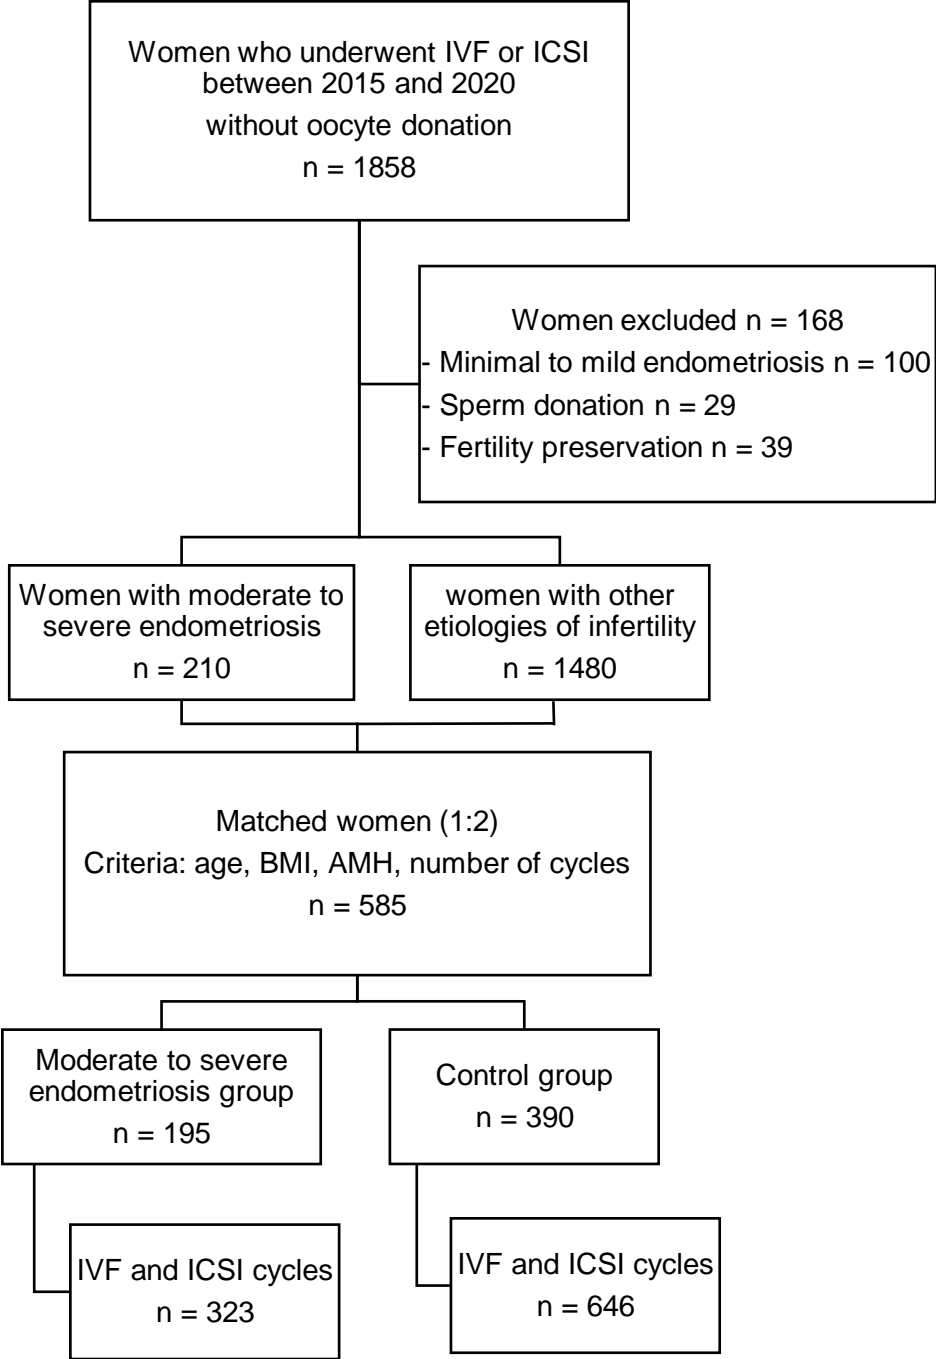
Women who underwent IVF or ICSI between 2015 and 2020 without oocyte donation
n = 1858

Women excluded n = 168
- Minimal to mild endometriosis n = 100
- Sperm donation n = 29
- Fertility preservation n = 39

Women with moderate to severe endometriosis
n = 210

women with other etiologies of infertility
n = 1480

Matched women (1:2)
Criteria: age, BMI, AMH, number of cycles
n = 585

Moderate to severe endometriosis group
n = 195

Control group
n = 390

IVF and ICSI cycles
n = 323

IVF and ICSI cycles
n = 646